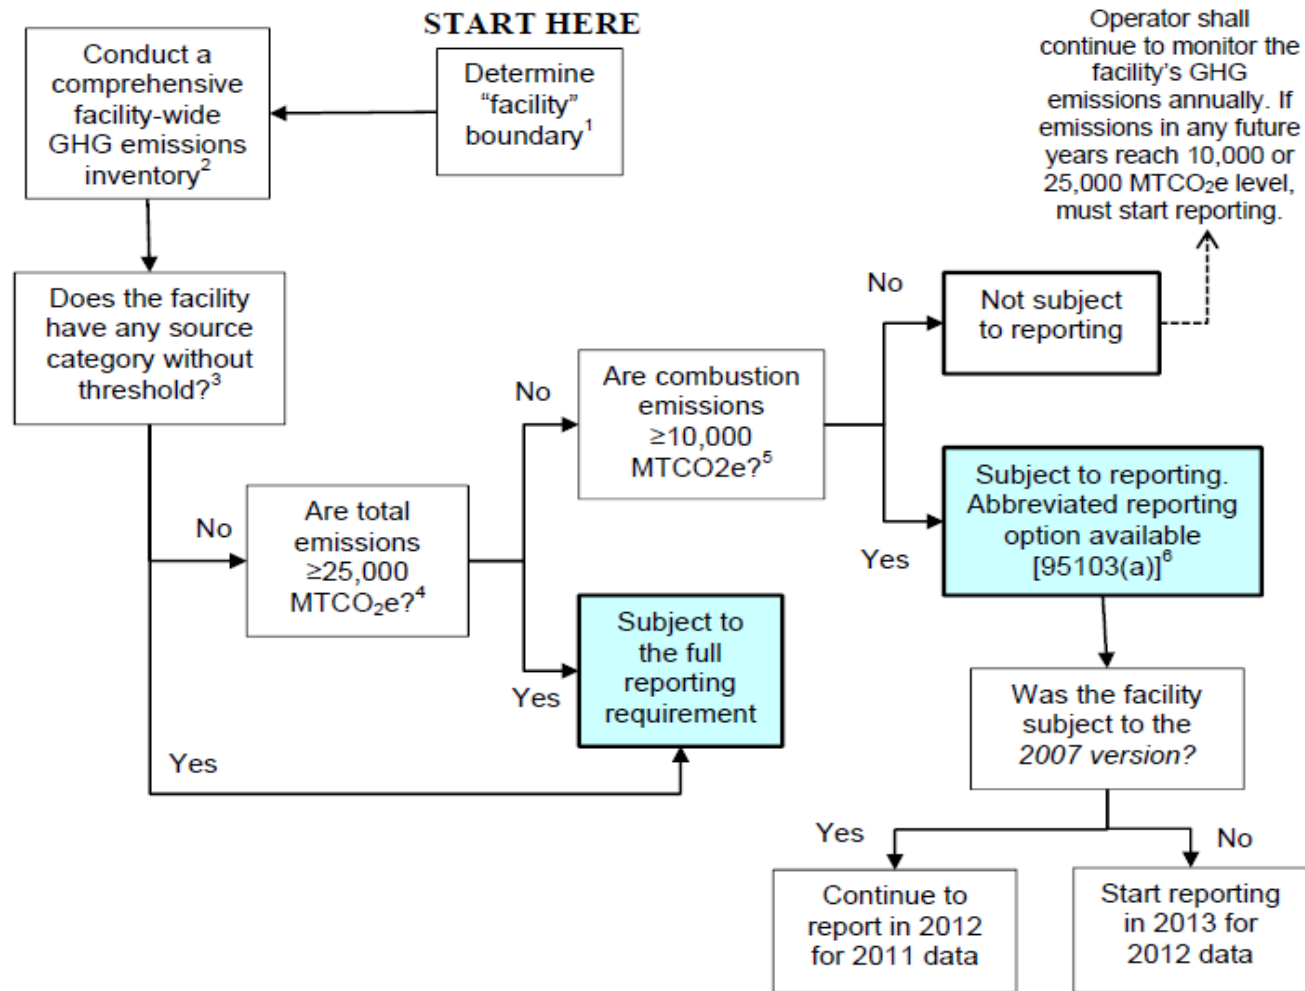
START HERE

Determine "facility" boundary$^1$

Conduct a comprehensive facility-wide GHG emissions inventory$^2$

Operator shall continue to monitor the facility's GHG emissions annually. If emissions in any future years reach 10,000 or 25,000 $MTCO_2e$ level, must start reporting.

Does the facility have any source category without threshold?$^3$

No

Not subject to reporting

No

Are combustion emissions ≥10,000 MTCO2e?$^5$

No

Are total emissions ≥25,000 $MTCO_2e$?$^4$

Yes

Subject to reporting. Abbreviated reporting option available [95103(a)]$^6$

Yes

Subject to the full reporting requirement

Was the facility subject to the *2007 version?*

Yes

Yes

No

Continue to report in 2012 for 2011 data

Start reporting in 2013 for 2012 data